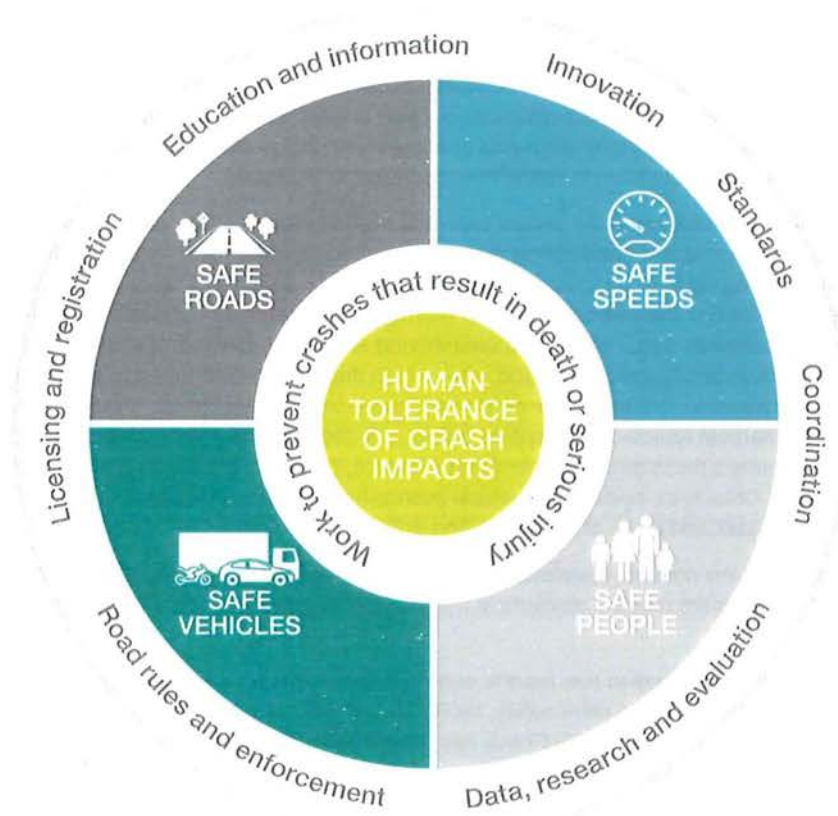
Education and information
Innovation
Standards
Coordination
Data, research and evaluation
Road rules and enforcement
Licensing and registration

SAFE ROADS
SAFE SPEEDS
SAFE VEHICLES
SAFE PEOPLE

Work to prevent crashes that result in death or serious injury

HUMAN TOLERANCE OF CRASH IMPACTS